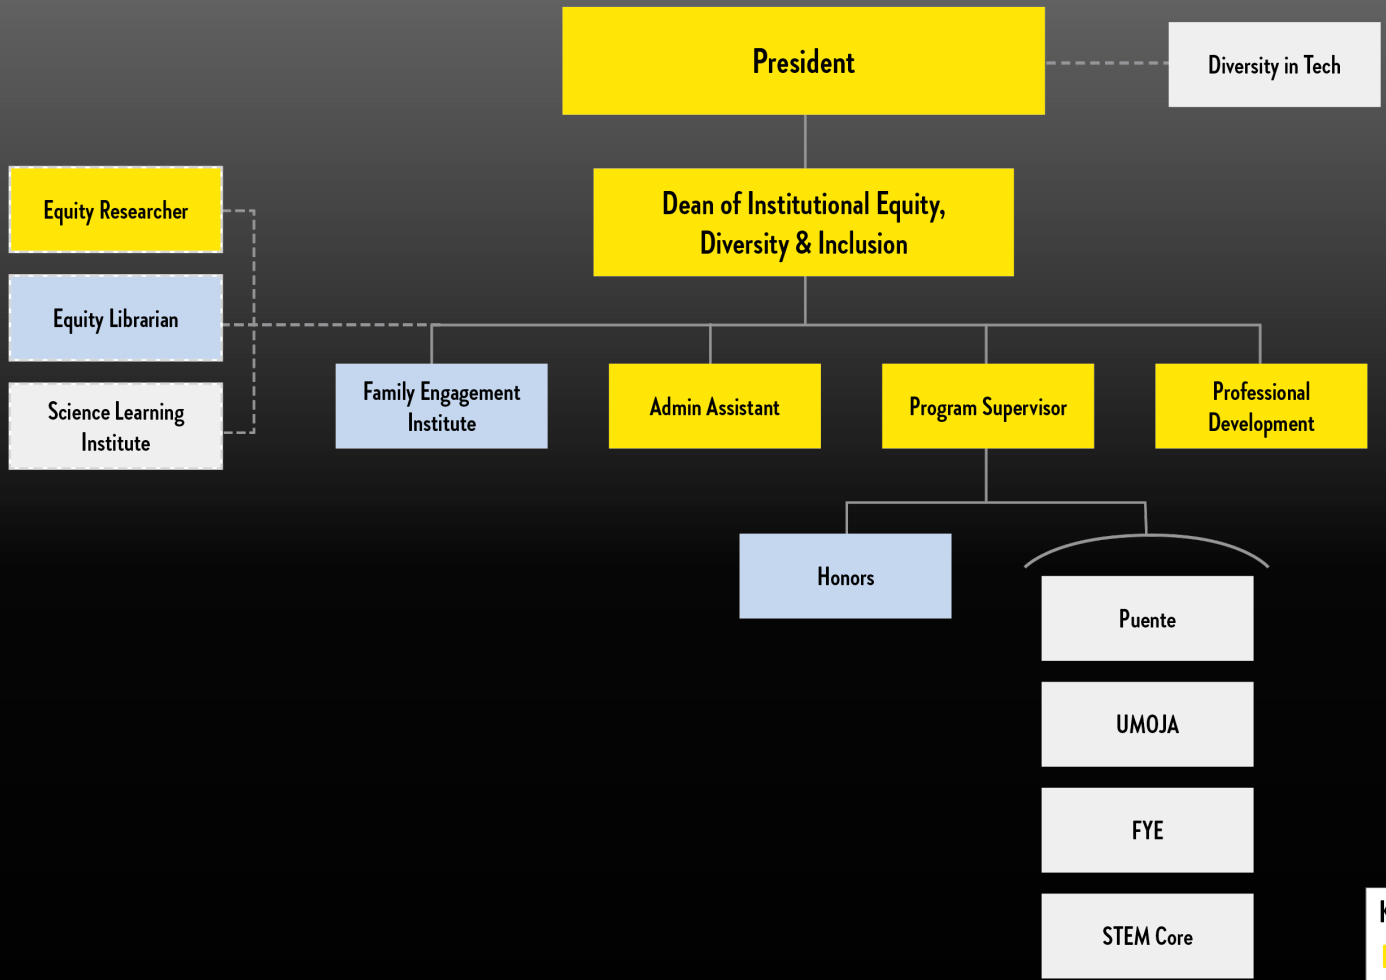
President

Diversity in Tech

Dean of Institutional Equity, Diversity & Inclusion

Equity Researcher

Equity Librarian

Science Learning Institute

Family Engagement Institute

Admin Assistant

Program Supervisor

Professional Development

Honors

Puente

UMOJA

FYE

STEM Core

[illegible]